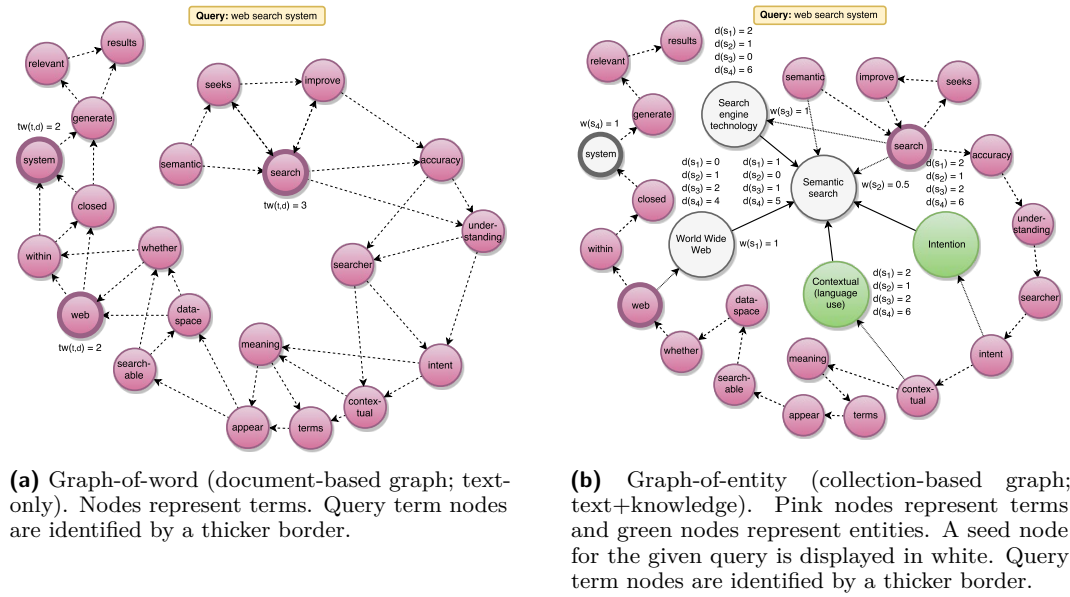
Query: web search system

results
relevant
generate
tw(t,d) = 2
system
closed
within
whether
web
tw(t,d) = 2
data-space
search-able
seeks
improve
semantic
search
tw(t,d) = 3
accuracy
under-standing
searcher
meaning
intent
contex-tual
appear
terms

(a) Graph-of-word (document-based graph; text-only). Nodes represent terms. Query term nodes are identified by a thicker border.

Query: web search system

results
relevant
generate
$w(s_4) = 1$
system
closed
within
web
whether
data-space
search-able
appear
terms
meaning
contex-tual
intent
searcher
under-standing
accuracy
search
seeks
improve
semantic
$d(s_1) = 2$
$d(s_2) = 1$
$d(s_3) = 0$
$d(s_4) = 6$
Search engine technology
$w(s_3) = 1$
$d(s_1) = 0$
$d(s_2) = 1$
$d(s_3) = 2$
$d(s_4) = 4$
$d(s_1) = 1$
$d(s_2) = 0$
$d(s_3) = 1$
$d(s_4) = 5$
Semantic search
$w(s_2) = 0.5$
$d(s_1) = 2$
$d(s_2) = 1$
$d(s_3) = 2$
$d(s_4) = 6$
World Wide Web
$w(s_1) = 1$
Intention
Contextual (language use)
$d(s_1) = 2$
$d(s_2) = 1$
$d(s_3) = 2$
$d(s_4) = 6$

(b) Graph-of-entity (collection-based graph; text+knowledge). Pink nodes represent terms and green nodes represent entities. A seed node for the given query is displayed in white. Query term nodes are identified by a thicker border.